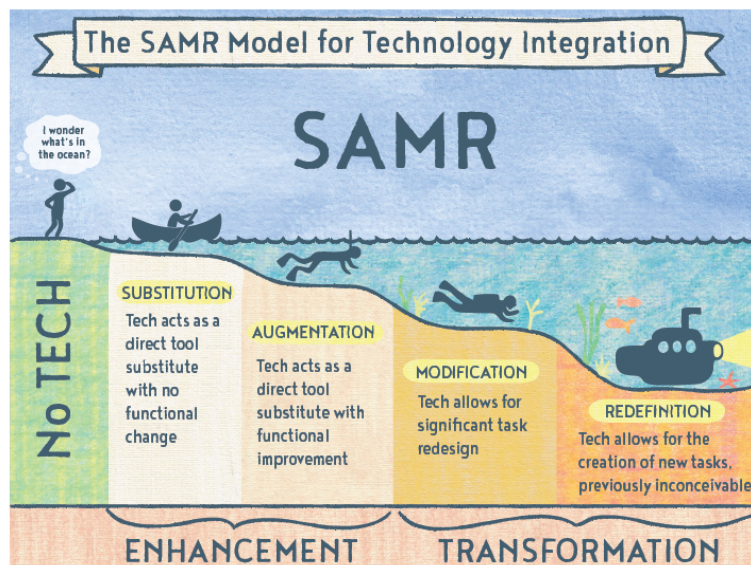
The SAMR Model for Technology Integration

SAMR

I wonder what's in the ocean?

No TECH

SUBSTITUTION
Tech acts as a direct tool substitute with no functional change

AUGMENTATION
Tech acts as a direct tool substitute with functional improvement

MODIFICATION
Tech allows for significant task redesign

REDEFINITION
Tech allows for the creation of new tasks, previously inconceivable

ENHANCEMENT

TRANSFORMATION